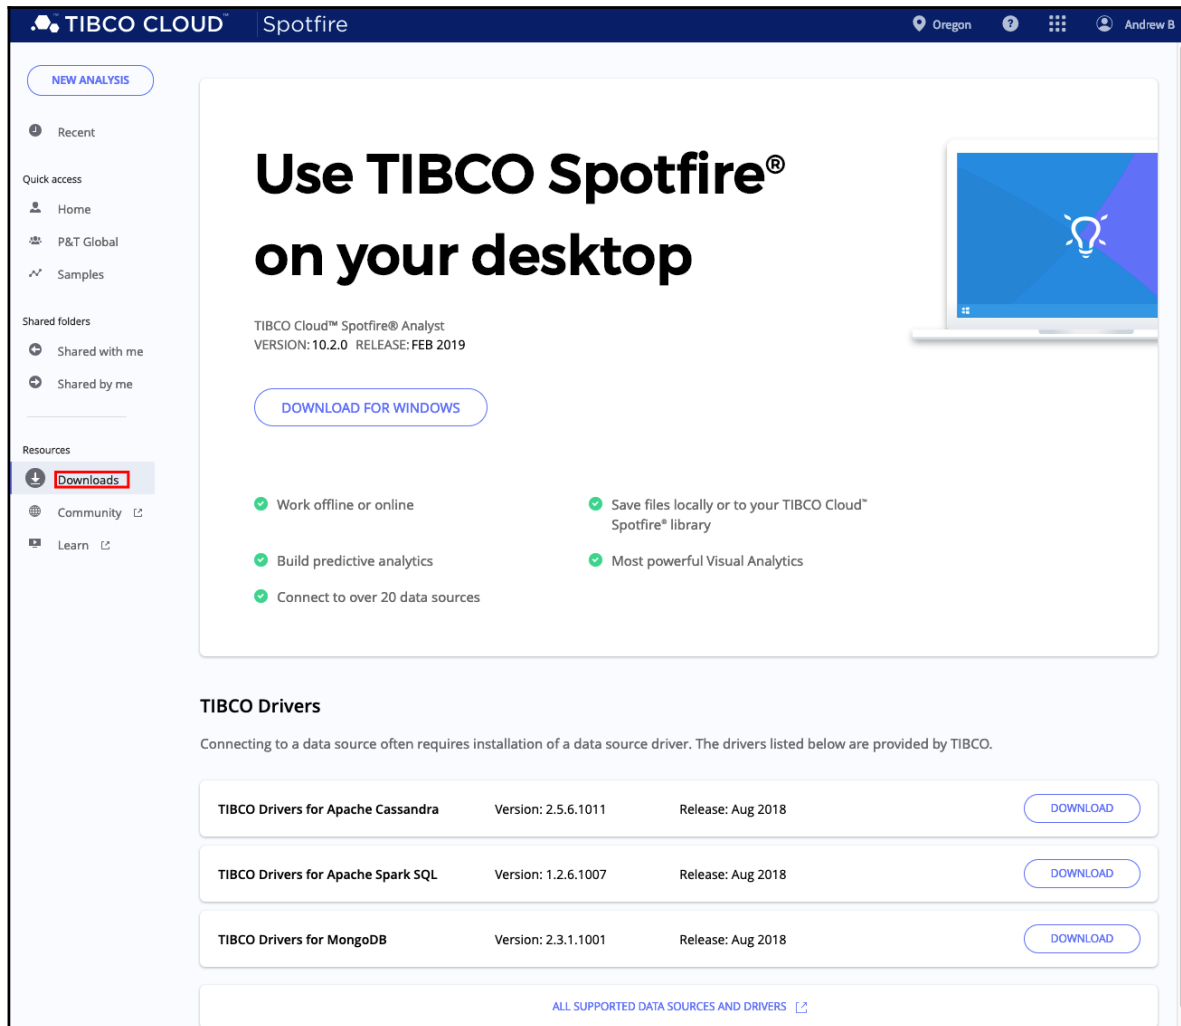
TIBCO CLOUD™ Spotfire

Oregon Andrew B

NEW ANALYSIS

Recent

Quick access

Home

P&T Global

Samples

Shared folders

Shared with me

Shared by me

Resources

Downloads

Community

Learn

Use TIBCO Spotfire® on your desktop

TIBCO Cloud™ Spotfire® Analyst
VERSION: 10.2.0 RELEASE: FEB 2019

DOWNLOAD FOR WINDOWS

Work offline or online

Save files locally or to your TIBCO Cloud™ Spotfire® library

Build predictive analytics

Most powerful Visual Analytics

Connect to over 20 data sources

TIBCO Drivers

Connecting to a data source often requires installation of a data source driver. The drivers listed below are provided by TIBCO.

| TIBCO Drivers for Apache Cassandra | Version: 2.5.6.1011 | Release: Aug 2018 | DOWNLOAD |
|---|---|---|---|
| TIBCO Drivers for Apache Spark SQL | Version: 1.2.6.1007 | Release: Aug 2018 | DOWNLOAD |
| TIBCO Drivers for MongoDB | Version: 2.3.1.1001 | Release: Aug 2018 | DOWNLOAD |

ALL SUPPORTED DATA SOURCES AND DRIVERS